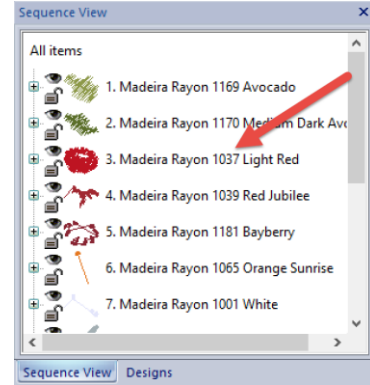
Sequence View

All items

1. Madeira Rayon 1169 Avocado

2. Madeira Rayon 1170 Medium Dark Avo

3. Madeira Rayon 1037 Light Red

4. Madeira Rayon 1039 Red Jubilee

5. Madeira Rayon 1181 Bayberry

6. Madeira Rayon 1065 Orange Sunrise

7. Madeira Rayon 1001 White

Sequence View | Designs